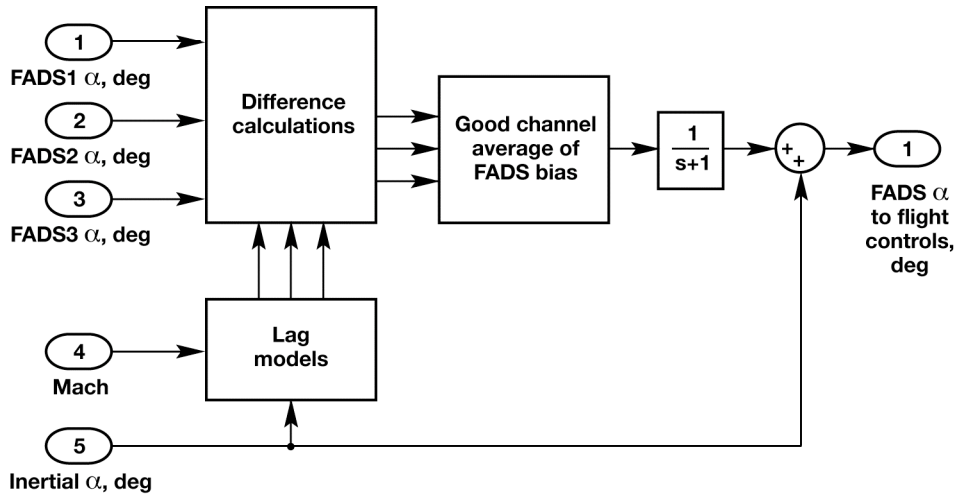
1
FADS1 $\alpha$, deg

2
FADS2 $\alpha$, deg

3
FADS3 $\alpha$, deg

4
Mach

5
Inertial $\alpha$, deg

Difference calculations

Lag models

Good channel average of FADS bias

$\frac{1}{s+1}$

+ +

1
FADS $\alpha$ to flight controls, deg